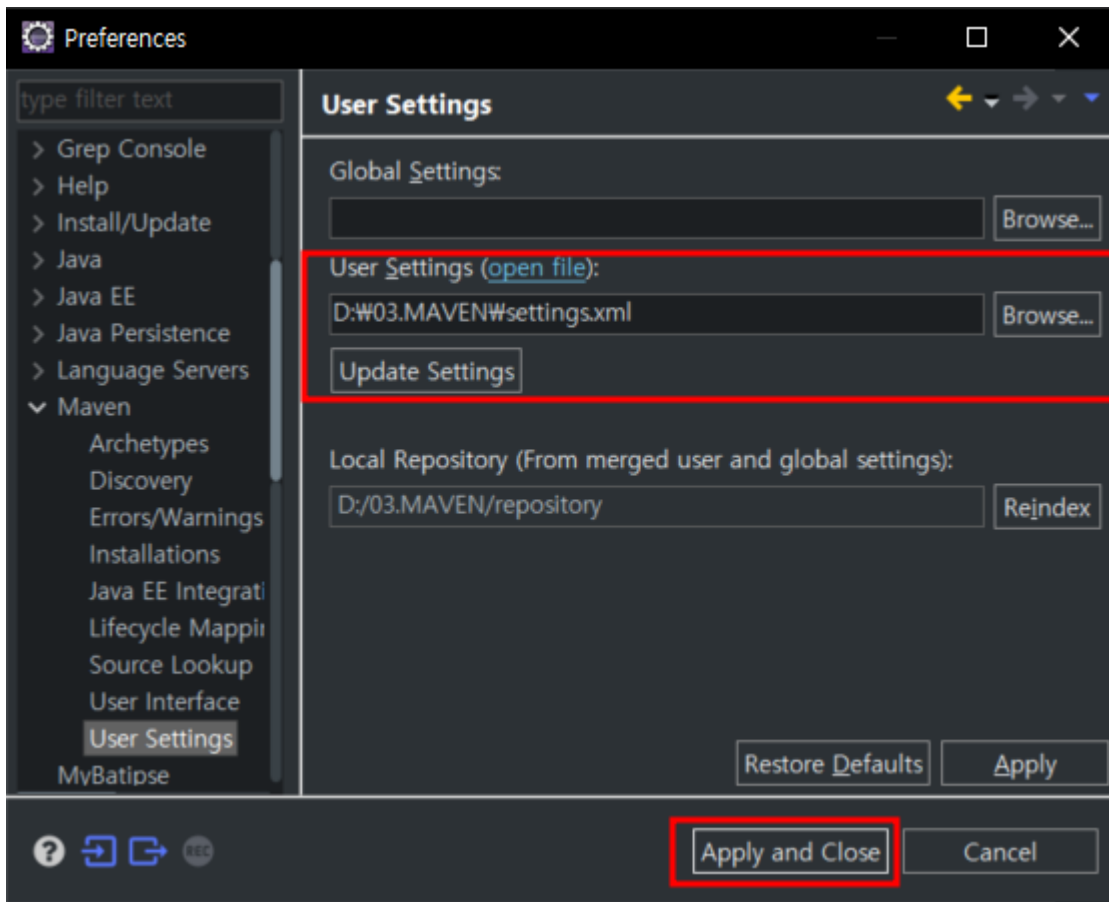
Preferences

type filter text

> Grep Console
> Help
> Install/Update
> Java
> Java EE
> Java Persistence
> Language Servers
Maven
Archetypes
Discovery
Errors/Warnings
Installations
Java EE Integrati
Lifecycle Mappi
Source Lookup
User Interface
User Settings
MyBatipse

User Settings

Global Settings:

Browse...

User Settings (open file):

D:₩03.MAVEN₩settings.xml

Browse...

Update Settings

Local Repository (From merged user and global settings):

D:/03.MAVEN/repository

Reindex

Restore Defaults

Apply

Apply and Close

Cancel